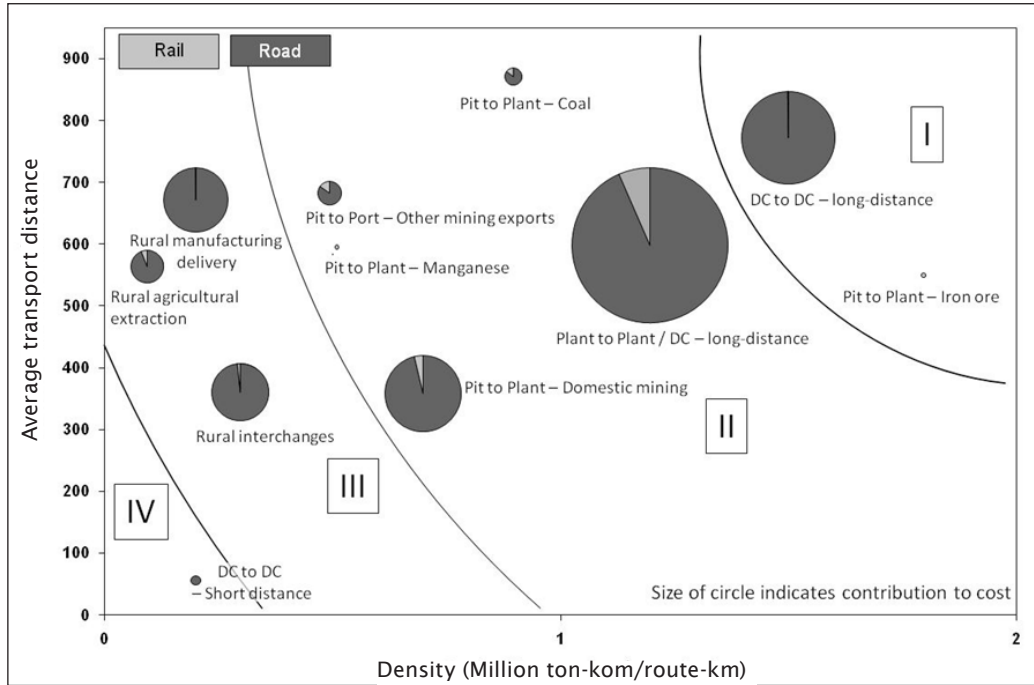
Rail
Road

Average transport distance

900
800
700
600
500
400
300
200
100
0

Pit to Plant – Coal

I

DC to DC – long-distance

Rural manufacturing delivery

Pit to Port – Other mining exports

Pit to Plant – Manganese

Rural agricultural extraction

Pit to Plant – Iron ore

Plant to Plant / DC – long-distance

Pit to Plant – Domestic mining

Rural interchanges

II

III

IV

DC to DC – Short distance

Size of circle indicates contribution to cost

0
1
2

Density (Million ton-kom/route-km)